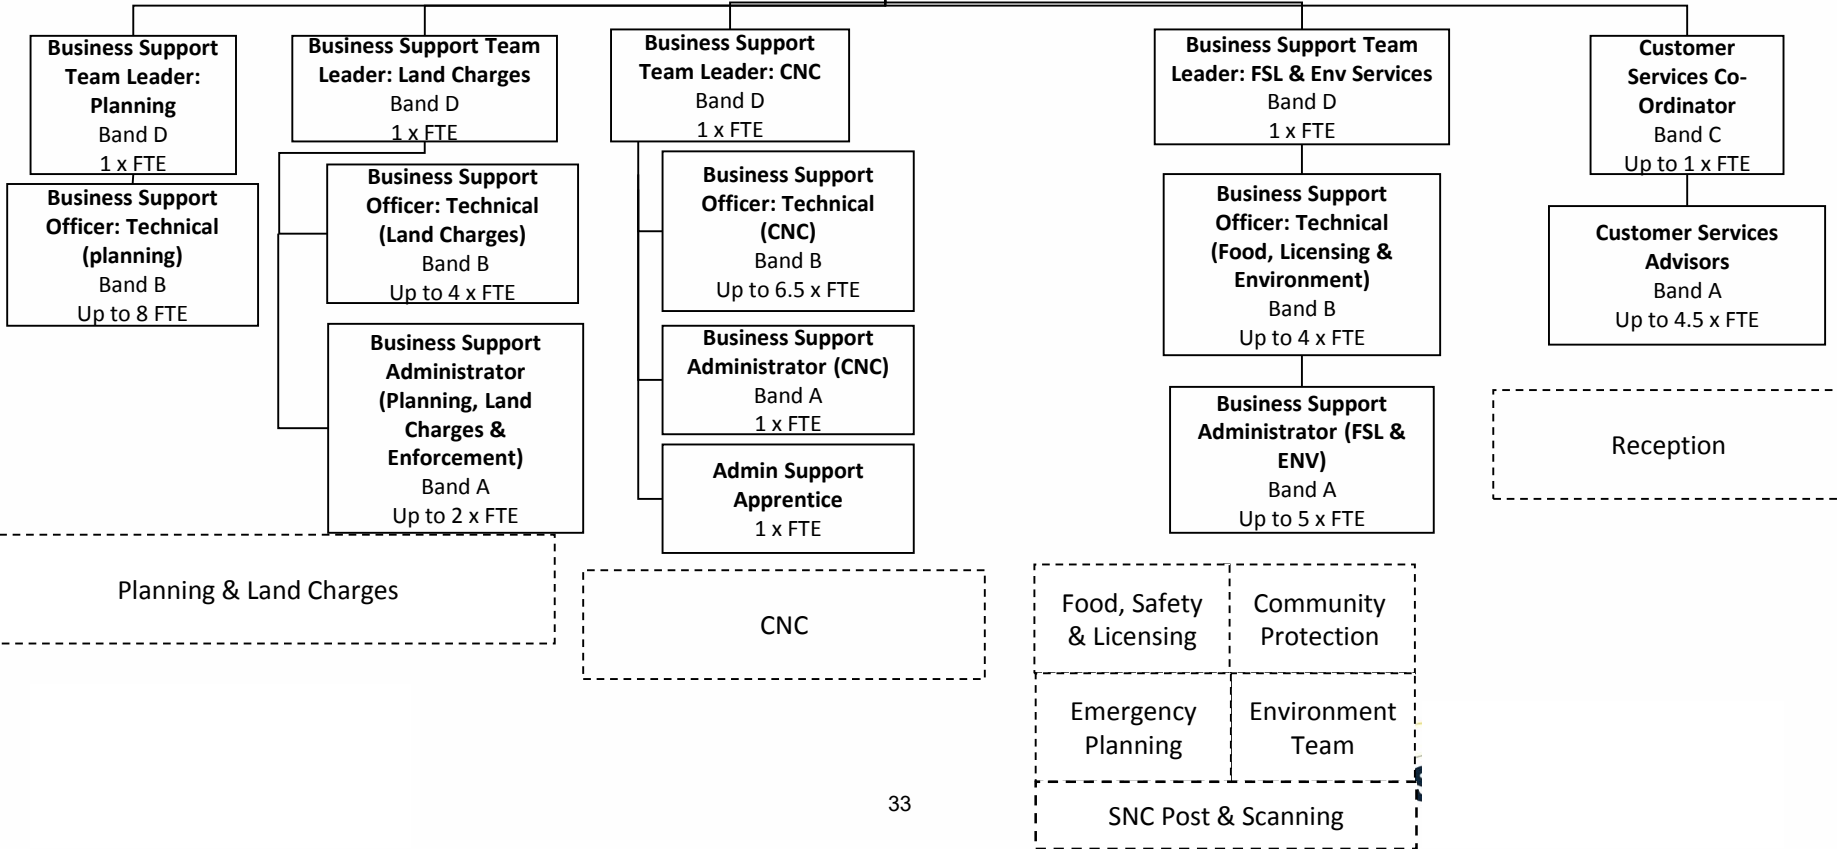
Business Support Team Leader: Planning
Band D
1 x FTE

Business Support Officer: Technical (planning)
Band B
Up to 8 FTE

Business Support Team Leader: Land Charges
Band D
1 x FTE

Business Support Officer: Technical (Land Charges)
Band B
Up to 4 x FTE

Business Support Administrator (Planning, Land Charges & Enforcement)
Band A
Up to 2 x FTE

Planning & Land Charges

Business Support Team Leader: CNC
Band D
1 x FTE

Business Support Officer: Technical (CNC)
Band B
Up to 6.5 x FTE

Business Support Administrator (CNC)
Band A
1 x FTE

Admin Support Apprentice
1 x FTE

CNC

Business Support Team Leader: FSL & Env Services
Band D
1 x FTE

Business Support Officer: Technical (Food, Licensing & Environment)
Band B
Up to 4 x FTE

Business Support Administrator (FSL & ENV)
Band A
Up to 5 x FTE

Food, Safety & Licensing

Community Protection

Emergency Planning

Environment Team

SNC Post & Scanning

Customer Services Co-Ordinator
Band C
Up to 1 x FTE

Customer Services Advisors
Band A
Up to 4.5 x FTE

Reception

33